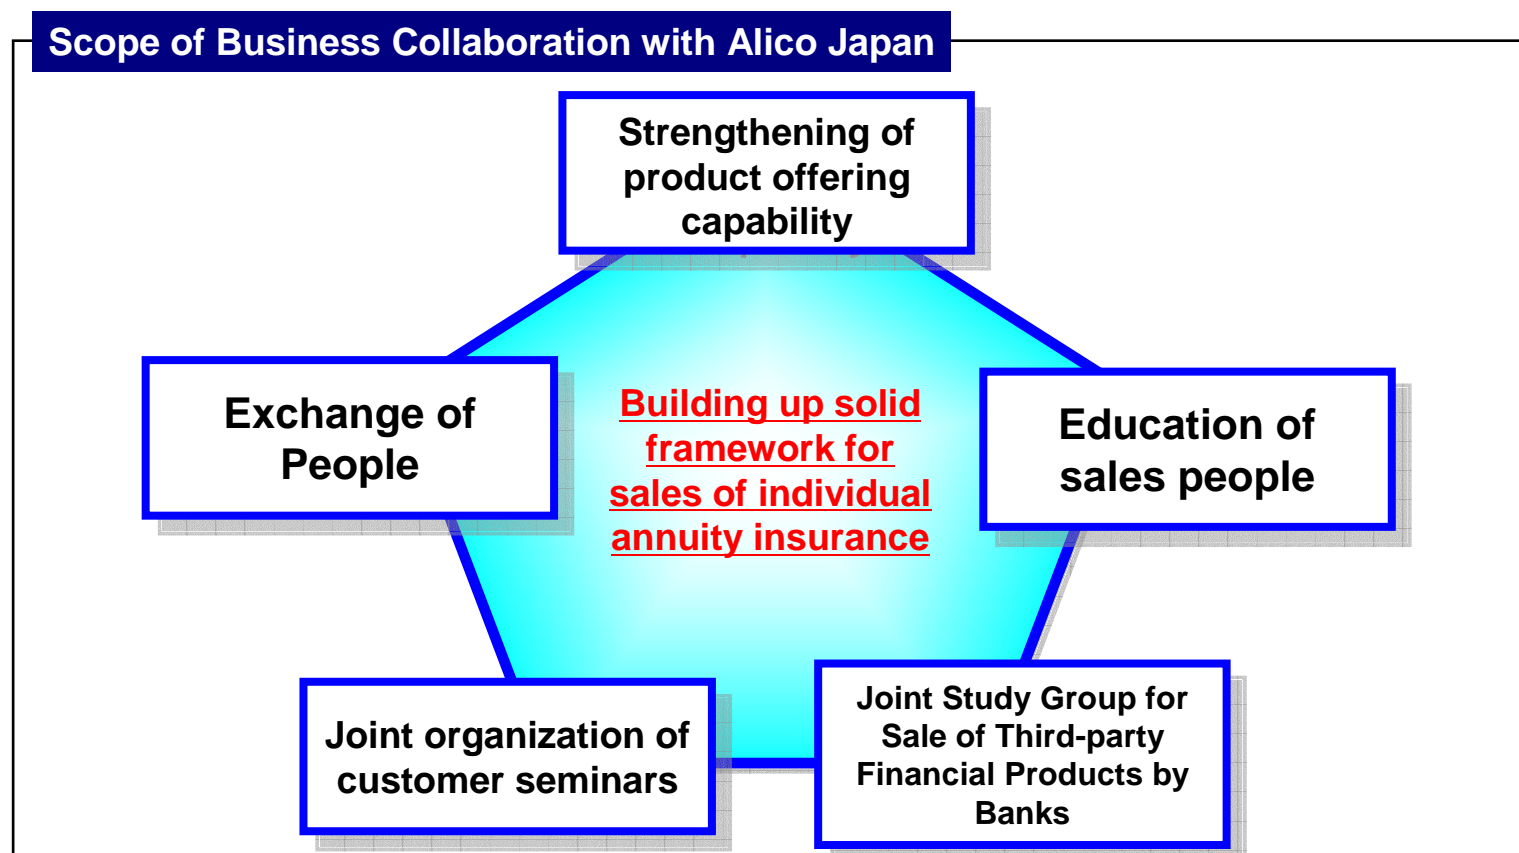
Scope of Business Collaboration with Alico Japan

Strengthening of product offering capability

Exchange of People

Building up solid framework for sales of individual annuity insurance

Education of sales people

Joint organization of customer seminars

Joint Study Group for Sale of Third-party Financial Products by Banks